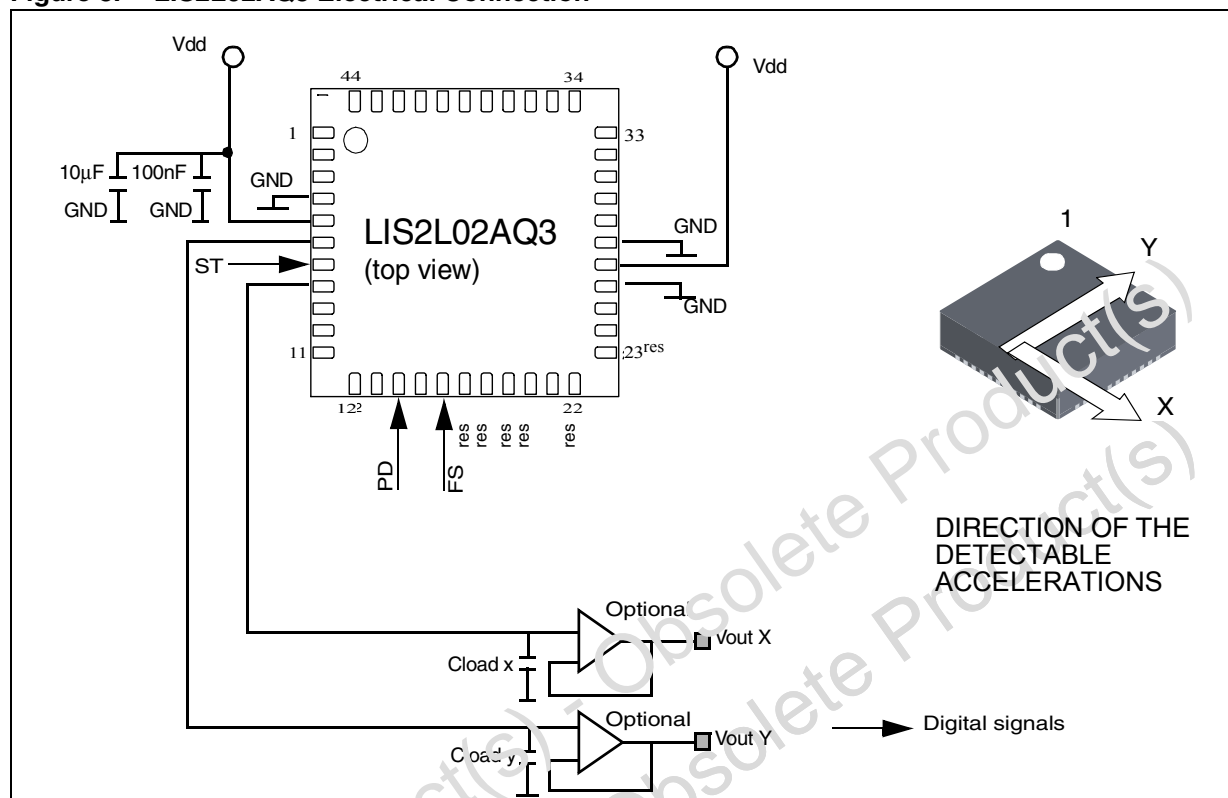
Figure 3. LIS2L02AQ3 Electrical Connection

Vdd

Vdd

44

34

1

33

10µF

100nF

GND

GND

GND

LIS2L02AQ3
(top view)

GND

ST

GND

11

23res

12

22

res res res res res

PD

FS

1

Y

X

DIRECTION OF THE DETECTABLE ACCELERATIONS

Optional

Vout X

Cload x

Optional

Vout Y

Cload y

Digital signals

Obsolete Product(s) - Obsolete Product(s)

Obsolete Product(s) - Obsolete Product(s)